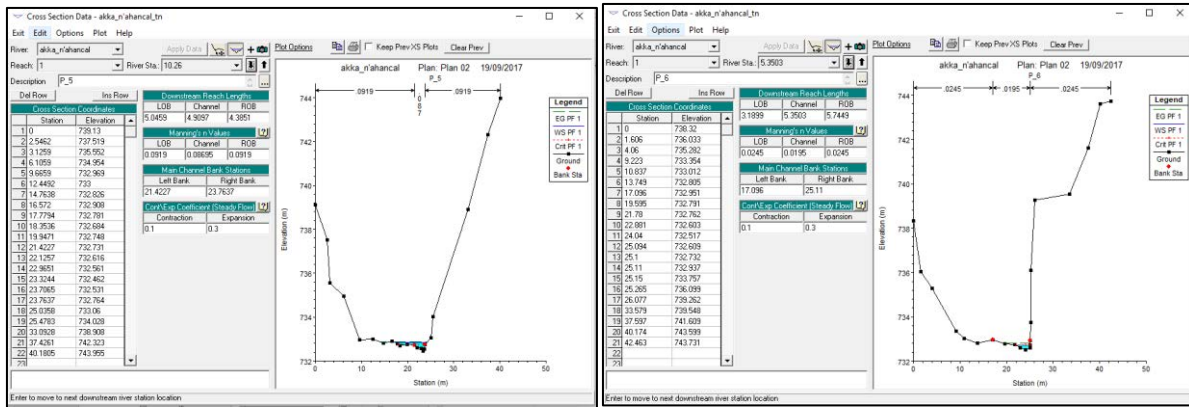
Cross Section Data - akka_n'ahancal_tn

Exit Edit Options Plot Help

River: akka_n'ahancal
Apply Data
Plot Options
Keep Prev XS Plots
Clear Prev

Reach: 1
River Sta.: 10.26

Description: P_5

Del Row
Ins Row

Cross Section Coordinates

| | Station | Elevation |
|---|---|---|
| 1 | 0 | 739.13 |
| 2 | 2.5462 | 737.519 |
| 3 | 3.1259 | 735.552 |
| 4 | 6.1059 | 734.954 |
| 5 | 9.6659 | 732.969 |
| 6 | 12.4492 | 733 |
| 7 | 14.7638 | 732.826 |
| 8 | 16.572 | 732.908 |
| 9 | 17.7794 | 732.781 |
| 10 | 18.3536 | 732.684 |
| 11 | 19.9471 | 732.748 |
| 12 | 21.4227 | 732.731 |
| 13 | 22.1257 | 732.616 |
| 14 | 22.9651 | 732.561 |
| 15 | 23.3244 | 732.462 |
| 16 | 23.7065 | 732.531 |
| 17 | 23.7637 | 732.764 |
| 18 | 25.0358 | 733.06 |
| 19 | 25.4783 | 734.028 |
| 20 | 33.0928 | 738.908 |
| 21 | 37.4261 | 742.323 |
| 22 | 40.1805 | 743.995 |

Downstream Reach Lengths

| LOB | Channel | ROB |
|---|---|---|
| 5.0459 | 4.9097 | 4.3851 |

Manning's n Values

| LOB | Channel | ROB |
|---|---|---|
| 0.0919 | 0.08695 | 0.0919 |

Main Channel Bank Stations

| Left Bank | Right Bank |
|---|---|
| 21.4227 | 23.7637 |

Cont\Exp Coefficient (Steady Flow)

| Contraction | Expansion |
|---|---|
| 0.1 | 0.3 |

akka_n'ahancal Plan: Plan 02 19/09/2017

P_5

.0919 .0867 .0919

Legend
EG PF 1
WS PF 1
Crit PF 1
Ground
Bank Sta

Elevation (m)
744 742 740 738 736 734 732

Station (m)
0 10 20 30 40 50

Enter to move to next downstream river station location

Cross Section Data - akka_n'ahancal_tn

Exit Edit Options Plot Help

River: akka_n'ahancal
Apply Data
Plot Options
Keep Prev XS Plots
Clear Prev

Reach: 1
River Sta.: 5.3503

Description: P_6

Del Row
Ins Row

Cross Section Coordinates

| | Station | Elevation |
|---|---|---|
| 1 | 0 | 738.32 |
| 2 | 1.606 | 736.033 |
| 3 | 4.06 | 735.282 |
| 4 | 9.223 | 733.354 |
| 5 | 10.837 | 733.012 |
| 6 | 13.749 | 732.805 |
| 7 | 17.096 | 732.951 |
| 8 | 19.595 | 732.791 |
| 9 | 21.78 | 732.762 |
| 10 | 22.881 | 732.603 |
| 11 | 24.04 | 732.517 |
| 12 | 25.094 | 732.609 |
| 13 | 25.1 | 732.732 |
| 14 | 25.11 | 732.937 |
| 15 | 25.15 | 733.757 |
| 16 | 25.265 | 736.099 |
| 17 | 26.077 | 739.262 |
| 18 | 33.579 | 739.548 |
| 19 | 37.597 | 741.609 |
| 20 | 40.174 | 743.599 |
| 21 | 42.463 | 743.731 |
| 22 | | |

Downstream Reach Lengths

| LOB | Channel | ROB |
|---|---|---|
| 3.1899 | 5.3503 | 5.7449 |

Manning's n Values

| LOB | Channel | ROB |
|---|---|---|
| 0.0245 | 0.0195 | 0.0245 |

Main Channel Bank Stations

| Left Bank | Right Bank |
|---|---|
| 17.096 | 25.11 |

Cont\Exp Coefficient (Steady Flow)

| Contraction | Expansion |
|---|---|
| 0.1 | 0.3 |

akka_n'ahancal Plan: Plan 02 19/09/2017

P_6

.0245 .0195 .0245

Legend
EG PF 1
WS PF 1
Crit PF 1
Ground
Bank Sta

Elevation (m)
744 742 740 738 736 734 732

Station (m)
0 10 20 30 40 50

Enter to move to next downstream river station location